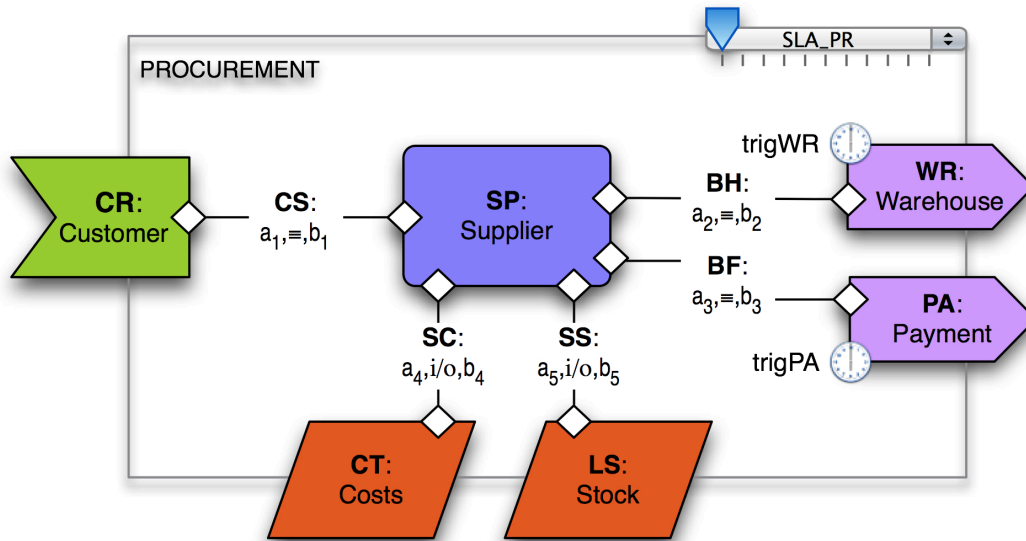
SLA_PR

PROCUREMENT

trigWR

CR:
Customer

CS:
$a_1$,≡,$b_1$

SP:
Supplier

BH:
$a_2$,≡,$b_2$

WR:
Warehouse

BF:
$a_3$,≡,$b_3$

PA:
Payment

trigPA

SC:
$a_4$,i/o,$b_4$

SS:
$a_5$,i/o,$b_5$

CT:
Costs

LS:
Stock